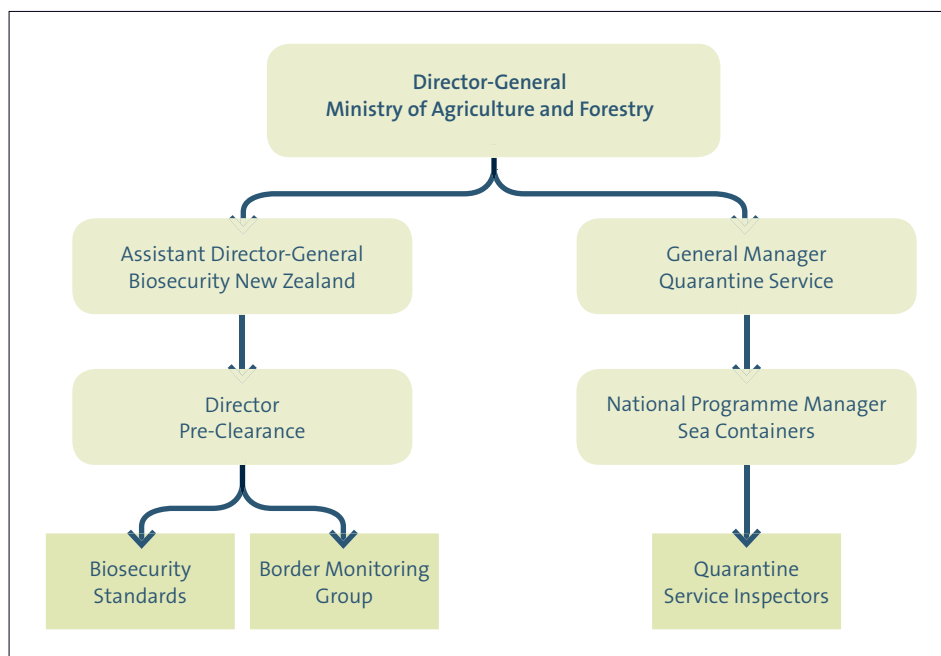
Director-General
Ministry of Agriculture and Forestry

Assistant Director-General
Biosecurity New Zealand

General Manager
Quarantine Service

Director
Pre-Clearance

National Programme Manager
Sea Containers

Biosecurity
Standards

Border Monitoring
Group

Quarantine
Service Inspectors